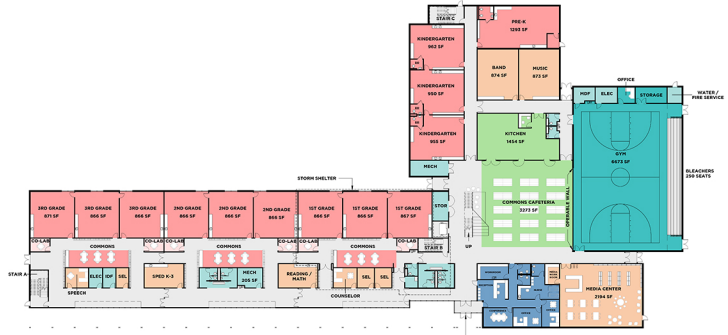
STAIR C
PRE-K
1293 SF
KINDERGARTEN
962 SF
KINDERGARTEN
950 SF
KINDERGARTEN
908 SF
BAND
874 SF
MUSIC
873 SF
OFFICE
MDF
ELEC
STORAGE
WATER / FIRE SERVICE
KITCHEN
1454 SF
GYM
6673 SF
BLEACHERS
250 SEATS
MECH
STORM SHELTER
COMMONS CAFETERIA
2273 SF
OPERABLE WALL
3RD GRADE
871 SF
3RD GRADE
866 SF
3RD GRADE
866 SF
2ND GRADE
866 SF
2ND GRADE
866 SF
2ND GRADE
868 SF
1ST GRADE
866 SF
1ST GRADE
866 SF
1ST GRADE
867 SF
STOR
STOR
CO-LAB
COMMONS
CO-LAB
CO-LAB
COMMONS
CO-LAB
CO-LAB
COMMONS
CO-LAB
STAIR B
UP
STAIR A
ELEC
IDF
SEL
SPED K-3
MECH
205 SF
READING / MATH
SEL
SEL
SPEECH
COUNSELOR
MEDIA CENTER
2194 SF